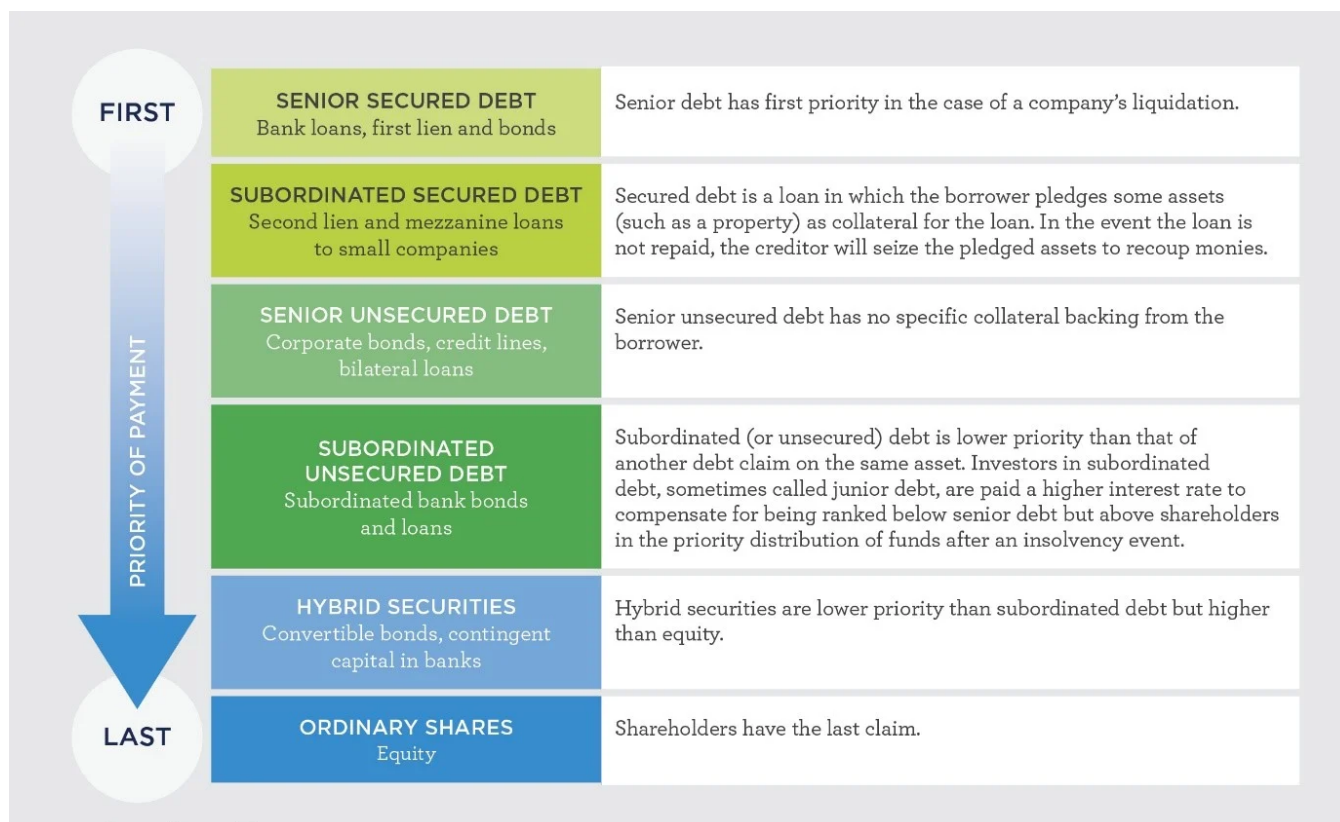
FIRST

PRIORITY OF PAYMENT

LAST

| | |
|---|---|
| SENIOR SECURED DEBT Bank loans, first lien and bonds | Senior debt has first priority in the case of a company's liquidation. |
| SUBORDINATED SECURED DEBT Second lien and mezzanine loans to small companies | Secured debt is a loan in which the borrower pledges some assets (such as a property) as collateral for the loan. In the event the loan is not repaid, the creditor will seize the pledged assets to recoup monies. |
| SENIOR UNSECURED DEBT Corporate bonds, credit lines, bilateral loans | Senior unsecured debt has no specific collateral backing from the borrower. |
| SUBORDINATED UNSECURED DEBT Subordinated bank bonds and loans | Subordinated (or unsecured) debt is lower priority than that of another debt claim on the same asset. Investors in subordinated debt, sometimes called junior debt, are paid a higher interest rate to compensate for being ranked below senior debt but above shareholders in the priority distribution of funds after an insolvency event. |
| HYBRID SECURITIES Convertible bonds, contingent capital in banks | Hybrid securities are lower priority than subordinated debt but higher than equity. |
| ORDINARY SHARES Equity | Shareholders have the last claim. |